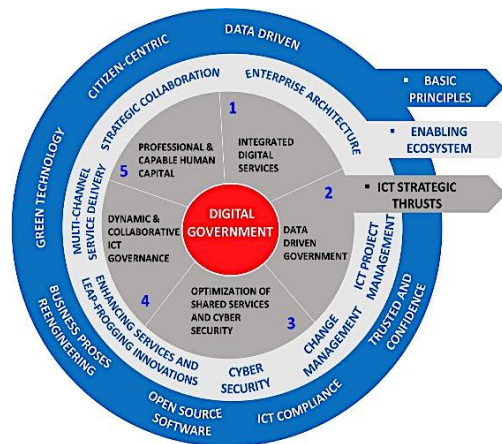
DATA DRIVEN
CITIZEN-CENTRIC
GREEN TECHNOLOGY
BUSINESS PROSES REENGINEERING
OPEN SOURCE SOFTWARE
ICT COMPLIANCE
TRUSTED AND CONFIDENCE

STRATEGIC COLLABORATION
ENTERPRISE ARCHITECTURE
ICT PROJECT MANAGEMENT
CHANGE MANAGEMENT
CYBER SECURITY
ENHANCING SERVICES AND LEAP-FROGGING INNOVATIONS
MULTI-CHANNEL SERVICE DELIVERY

1
INTEGRATED DIGITAL SERVICES
2
DATA DRIVEN GOVERNMENT
3
OPTIMIZATION OF SHARED SERVICES AND CYBER SECURITY
4
DYNAMIC & COLLABORATIVE ICT GOVERNANCE
5
PROFESSIONAL & CAPABLE HUMAN CAPITAL

DIGITAL GOVERNMENT

▪ BASIC PRINCIPLES
▪ ENABLING ECOSYSTEM
▪ ICT STRATEGIC THRUSTS